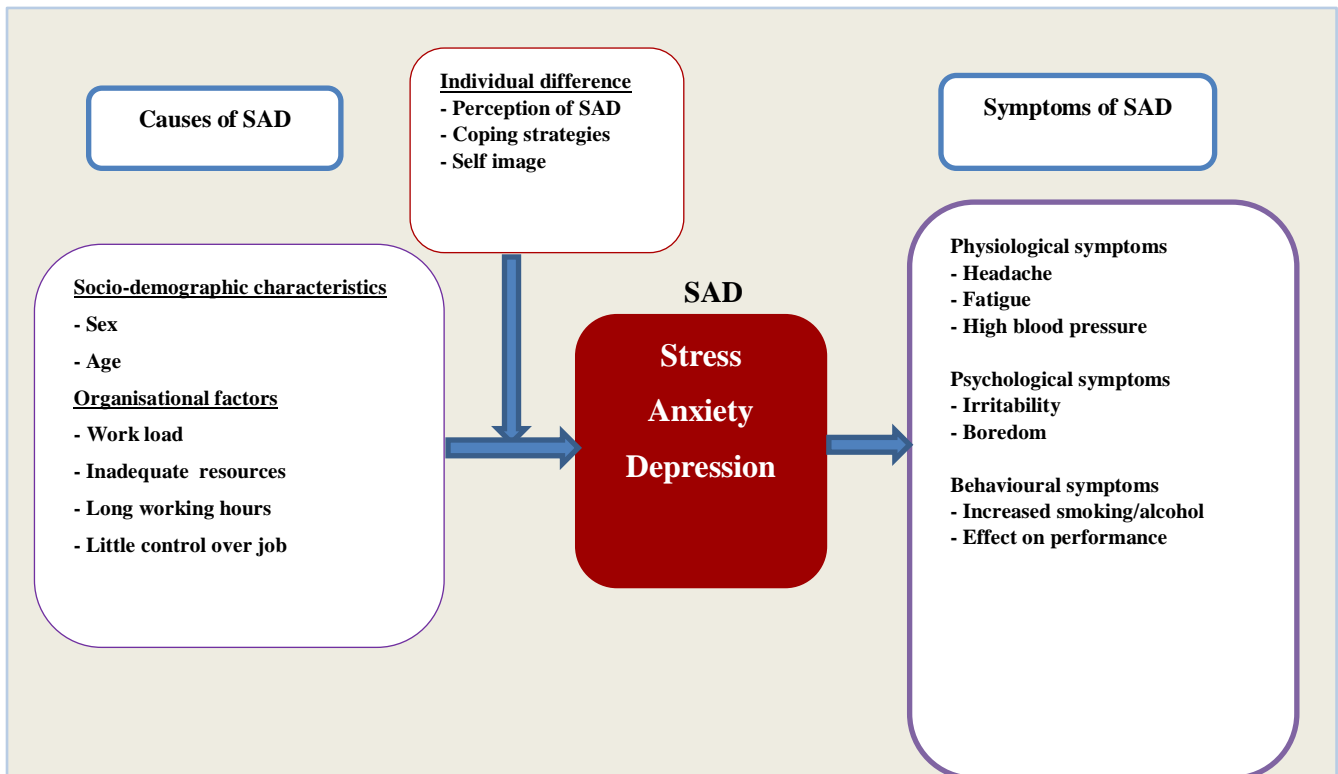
Causes of SAD

Individual difference
- Perception of SAD
- Coping strategies
- Self image

Symptoms of SAD

Socio-demographic characteristics
- Sex
- Age
Organisational factors
- Work load
- Inadequate resources
- Long working hours
- Little control over job

SAD

Stress
Anxiety
Depression

Physiological symptoms
- Headache
- Fatigue
- High blood pressure

Psychological symptoms
- Irritability
- Boredom

Behavioural symptoms
- Increased smoking/alcohol
- Effect on performance